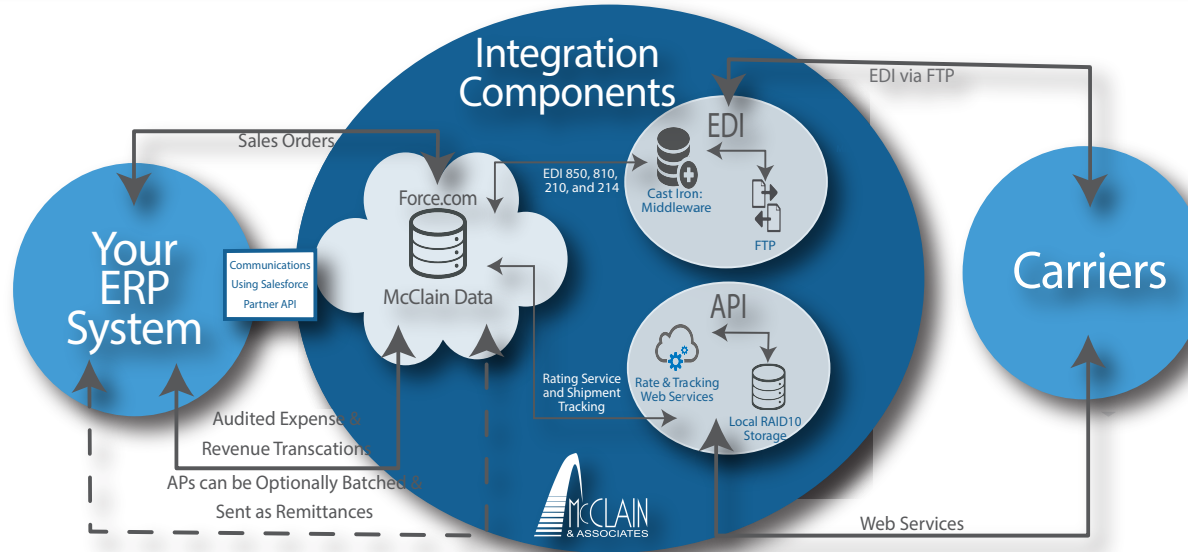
Integration Components

EDI via FTP

Sales Orders

EDI

EDI 850, 810, 210, and 214

Cast Iron: Middleware

FTP

Force.com

McClain Data

Your ERP System

Communications Using Salesforce Partner API

Carriers

API

Rate & Tracking Web Services

Local RAID10 Storage

Rating Service and Shipment Tracking

Audited Expense & Revenue Transcations

APs can be Optionally Batched & Sent as Remittances

McCLAIN & ASSOCIATES

Web Services